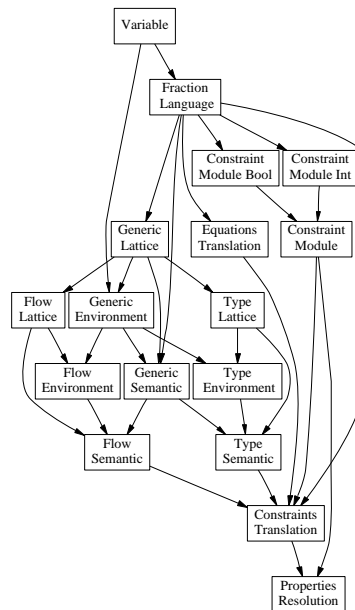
Variable

Fraction Language

Constraint Module Bool

Constraint Module Int

Generic Lattice

Equations Translation

Constraint Module

Flow Lattice

Generic Environment

Type Lattice

Flow Environment

Generic Semantic

Type Environment

Flow Semantic

Type Semantic

Constraints Translation

Properties Resolution